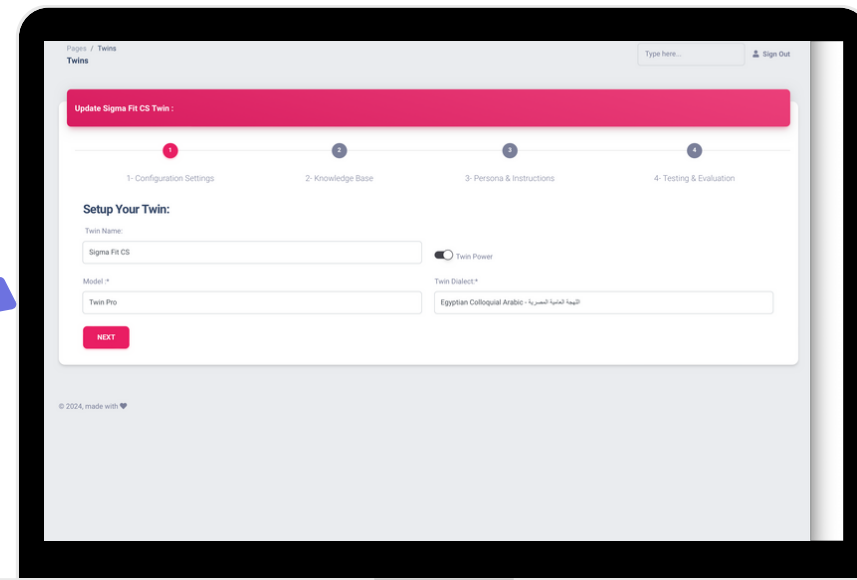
Pages / Twins
Twins

Type here...

Sign Out

Update Sigma Fit CS Twin :

1
1- Configuration Settings

2
2- Knowledge Base

3
3- Persona & Instructions

4
4- Testing & Evaluation

Setup Your Twin:

Twin Name:
Sigma Fit CS

Twin Power

Model :*
Twin Pro

Twin Dialect:*
Egyptian Colloquial Arabic - اللهجة العامية المصرية

NEXT

© 2024, made with ♥